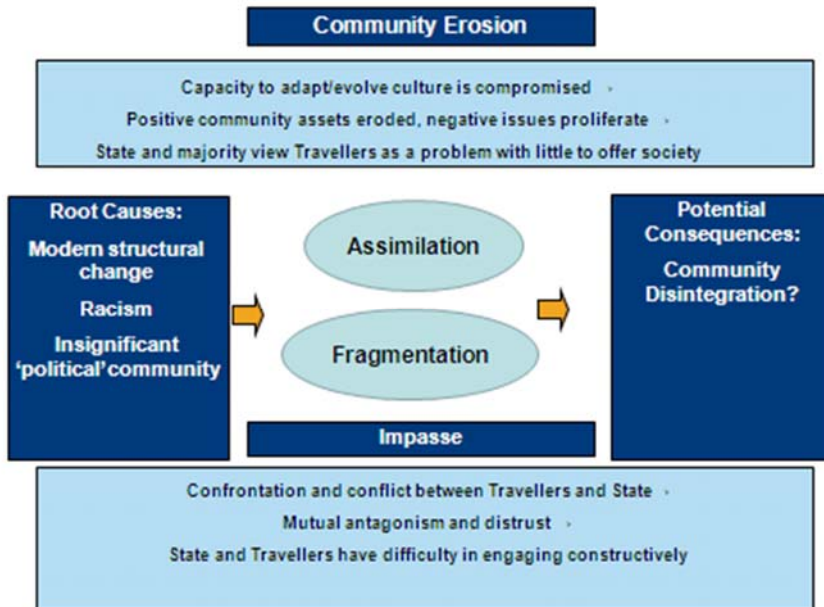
Community Erosion

Capacity to adapt/evolve culture is compromised

Positive community assets eroded, negative issues proliferate

State and majority view Travellers as a problem with little to offer society

Root Causes:

Modern structural change

Racism

Insignificant 'political' community

Assimilation

Fragmentation

Potential Consequences:

Community Disintegration?

Impasse

Confrontation and conflict between Travellers and State

Mutual antagonism and distrust

State and Travellers have difficulty in engaging constructively